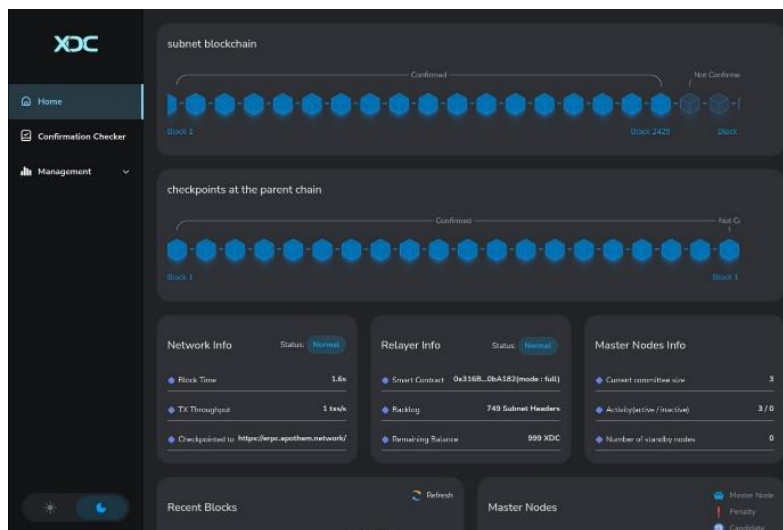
XDC

Home

Confirmation Checker

Management

subnet blockchain

Confirmed

Not Confirme

Block 1

Block 2428

Block

checkpoints at the parent chain

Confirmed

Not C

Block 1

Block 1

Network Info

Status: Normal

Block Time 1.6s

TX Throughput 1 txs/s

Checkpointed to https://erpc.apothem.network/

Relayer Info

Status: Normal

Smart Contract 0x316B...0bA182(mode : full)

Backlog 749 Subnet Headers

Remaining Balance 999 XDC

Master Nodes Info

Current committee size 3

Activity(active / inactive) 3 / 0

Number of standby nodes 0

Recent Blocks

Refresh

Master Nodes

Master Node

Penalty

Candidate